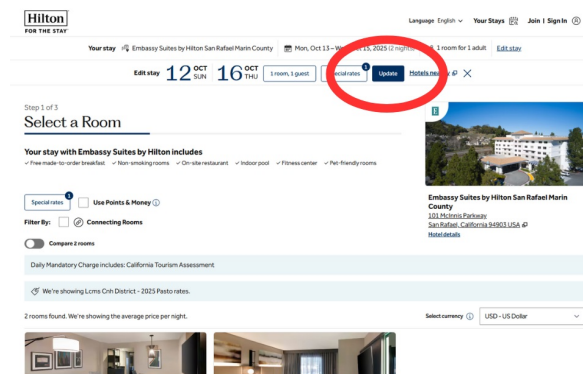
Hilton
FOR THE STAY

Language English ⌄ Your Stays Join | Sign In

Your stay Embassy Suites by Hilton San Rafael Marin County Mon, Oct 13 – W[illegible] 15, 2025 (2 nights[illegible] 1 room for 1 adult Edit stay

Edit stay 12 OCT SUN 16 OCT THU 1 room, 1 guest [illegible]cial rates 1 Update Hotels nea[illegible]

Step 1 of 3
Select a Room

Your stay with Embassy Suites by Hilton includes
✓ Free made-to-order breakfast ✓ Non-smoking rooms ✓ On-site restaurant ✓ Indoor pool ✓ Fitness center ✓ Pet-friendly rooms

Special rates 1 Use Points & Money ⓘ

Filter By: Connecting Rooms

Compare 2 rooms

Daily Mandatory Charge includes: California Tourism Assessment

We're showing Lcms Cnh District - 2025 Pasto rates.

2 rooms found. We're showing the average price per night.

Select currency ⓘ USD - US Dollar

E

Embassy Suites by Hilton San Rafael Marin County
101 McInnis Parkway
San Rafael, California 94903 USA
Hotel details